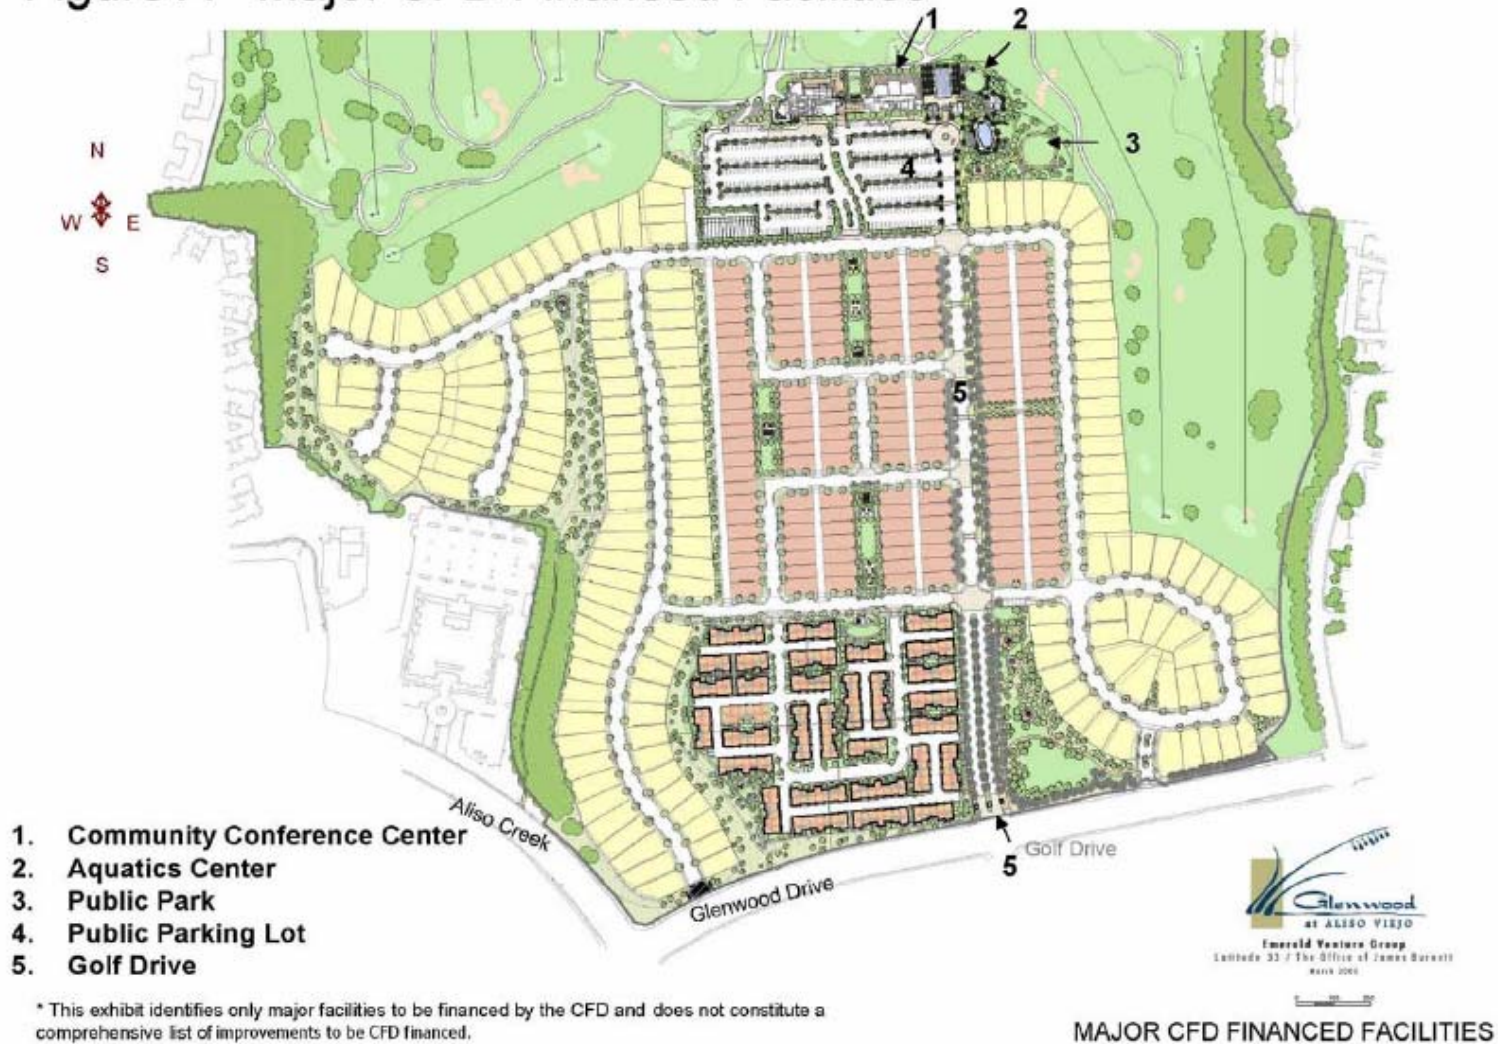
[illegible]

N
W E
S

1
2
3
4
5
5

Aliso Creek
Golf Drive
Glenwood Drive

1. Community Conference Center
2. Aquatics Center
3. Public Park
4. Public Parking Lot
5. Golf Drive

* This exhibit identifies only major facilities to be financed by the CFD and does not constitute a comprehensive list of improvements to be CFD financed.

Glenwood at ALISO VIEJO
Emerald Venture Group
Latitude 33 / The Office of James Burnett
March 2003

MAJOR CFD FINANCED FACILITIES